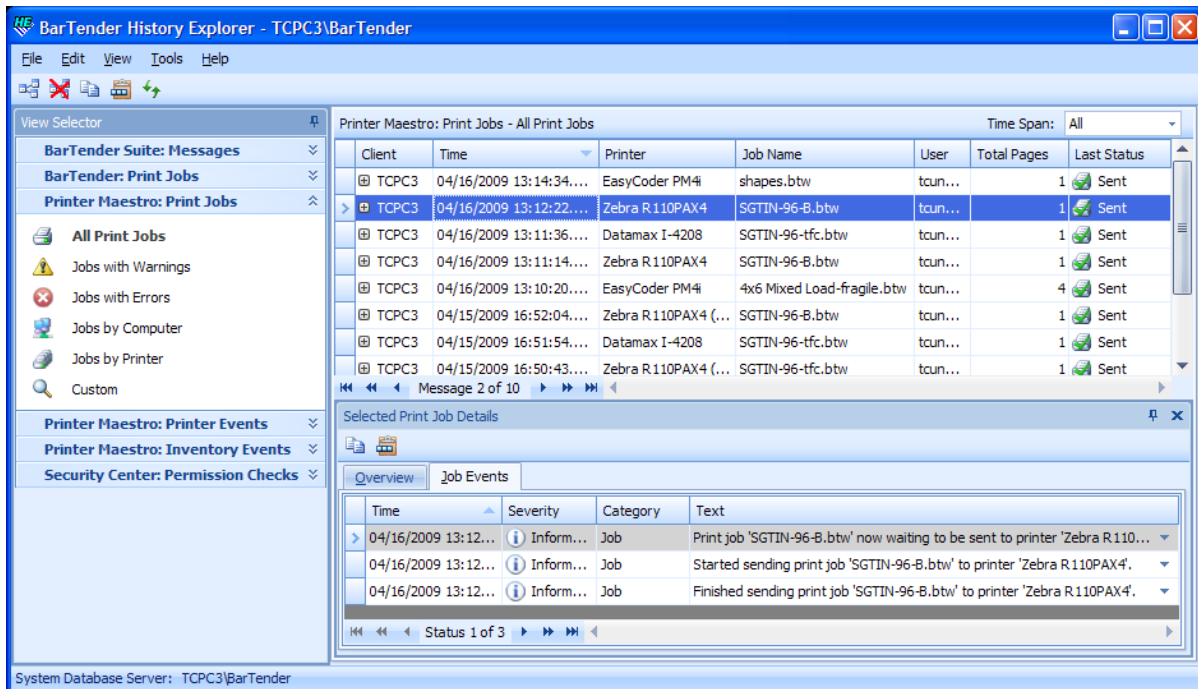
BarTender History Explorer - TCPC3\BarTender

File Edit View Tools Help

View Selector

BarTender Suite: Messages
BarTender: Print Jobs
Printer Maestro: Print Jobs

All Print Jobs
Jobs with Warnings
Jobs with Errors
Jobs by Computer
Jobs by Printer
Custom

Printer Maestro: Printer Events
Printer Maestro: Inventory Events
Security Center: Permission Checks

Printer Maestro: Print Jobs - All Print Jobs

Time Span: All

| Client | Time | Printer | Job Name | User | Total Pages | Last Status |
|---|---|---|---|---|---|---|
| TCPC3 | 04/16/2009 13:14:34... | EasyCoder PM4i | shapes.btw | tcun... | 1 | Sent |
| TCPC3 | 04/16/2009 13:12:22... | Zebra R110PAX4 | SGTIN-96-B.btw | tcun... | 1 | Sent |
| TCPC3 | 04/16/2009 13:11:36... | Datamax I-4208 | SGTIN-96-tfc.btw | tcun... | 1 | Sent |
| TCPC3 | 04/16/2009 13:11:14... | Zebra R110PAX4 | SGTIN-96-B.btw | tcun... | 1 | Sent |
| TCPC3 | 04/16/2009 13:10:20... | EasyCoder PM4i | 4x6 Mixed Load-fragile.btw | tcun... | 4 | Sent |
| TCPC3 | 04/15/2009 16:52:04... | Zebra R110PAX4 (... | SGTIN-96-B.btw | tcun... | 1 | Sent |
| TCPC3 | 04/15/2009 16:51:54... | Datamax I-4208 | SGTIN-96-tfc.btw | tcun... | 1 | Sent |
| TCPC3 | 04/15/2009 16:50:43... | Zebra R110PAX4 (... | SGTIN-96-tfc.btw | tcun... | 1 | Sent |

Message 2 of 10

Selected Print Job Details

Overview | Job Events

| Time | Severity | Category | Text |
|---|---|---|---|
| 04/16/2009 13:12... | Inform... | Job | Print job 'SGTIN-96-B.btw' now waiting to be sent to printer 'Zebra R110... |
| 04/16/2009 13:12... | Inform... | Job | Started sending print job 'SGTIN-96-B.btw' to printer 'Zebra R110PAX4'. |
| 04/16/2009 13:12... | Inform... | Job | Finished sending print job 'SGTIN-96-B.btw' to printer 'Zebra R110PAX4'. |

Status 1 of 3

System Database Server: TCPC3\BarTender